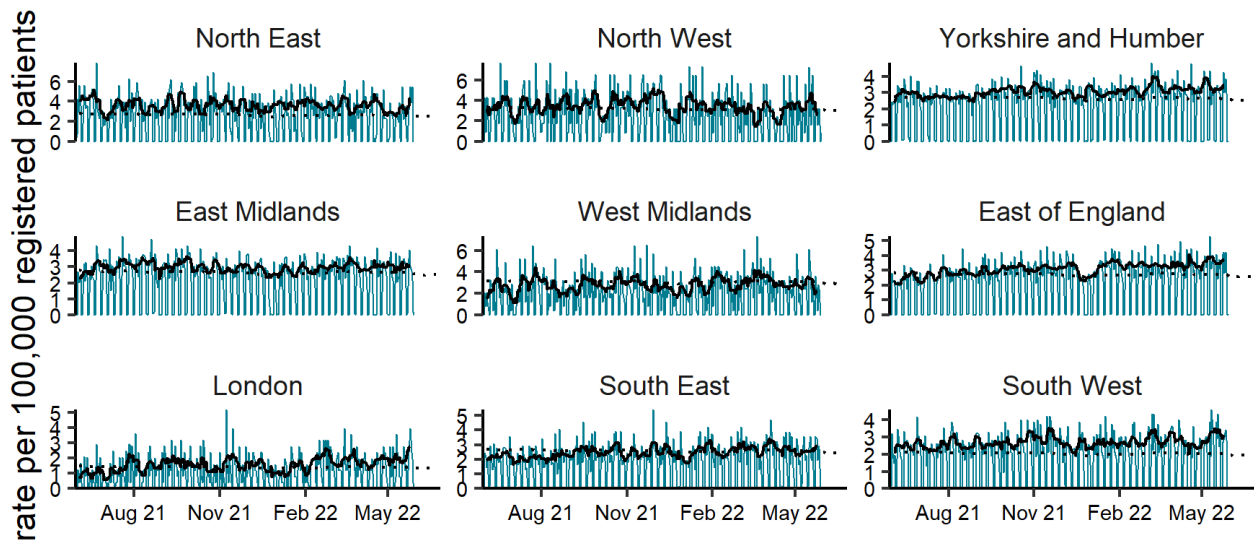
rate per 100,000 registered patients

North East
6
4
2
0

North West
6
4
2
0

Yorkshire and Humber
4
3
2
1
0

East Midlands
4
3
2
1
0

West Midlands
6
4
2
0

East of England
5
4
3
2
1
0

London
5
4
3
2
1
0
Aug 21
Nov 21
Feb 22
May 22

South East
5
4
3
2
1
0
Aug 21
Nov 21
Feb 22
May 22

South West
4
3
2
1
0
Aug 21
Nov 21
Feb 22
May 22